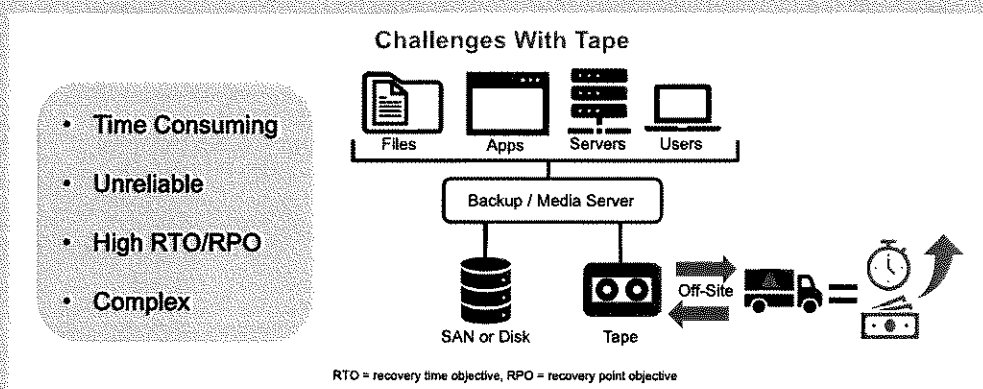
Challenges With Tape

• Time Consuming
• Unreliable
• High RTO/RPO
• Complex

Files
Apps
Servers
Users

Backup / Media Server

SAN or Disk
Tape
Off-Site

RTO = recovery time objective, RPO = recovery point objective